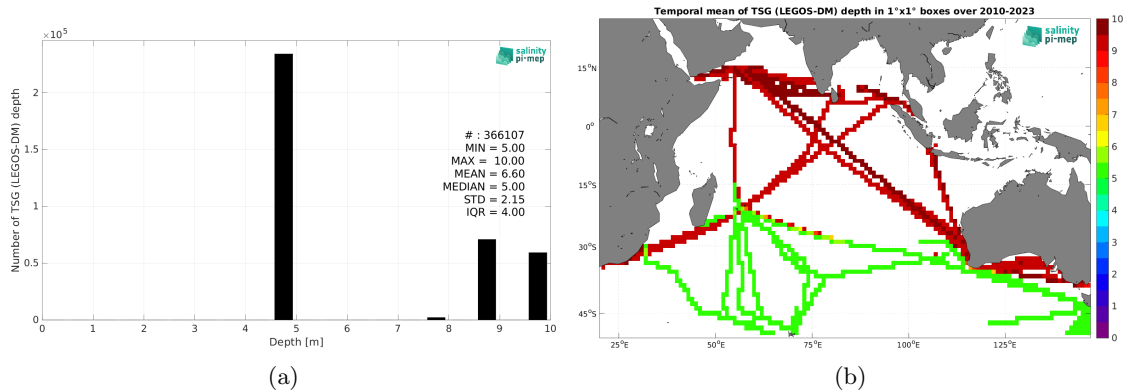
$\times10^5$

salinity pi-mep

Number of TSG (LEGOS-DM) depth

2

1.5

1

0.5

0

# : 366107
MIN = 5.00
MAX = 10.00
MEAN = 6.60
MEDIAN = 5.00
STD = 2.15
IQR = 4.00

0 1 2 3 4 5 6 7 8 9 10

Depth [m]

(a)

Temporal mean of TSG (LEGOS-DM) depth in 1°x1° boxes over 2010-2023

salinity pi-mep

15°N

0°

15°S

30°S

45°S

25°E 50°E 75°E 100°E 125°E

10
9
8
7
6
5
4
3
2
1
0

(b)